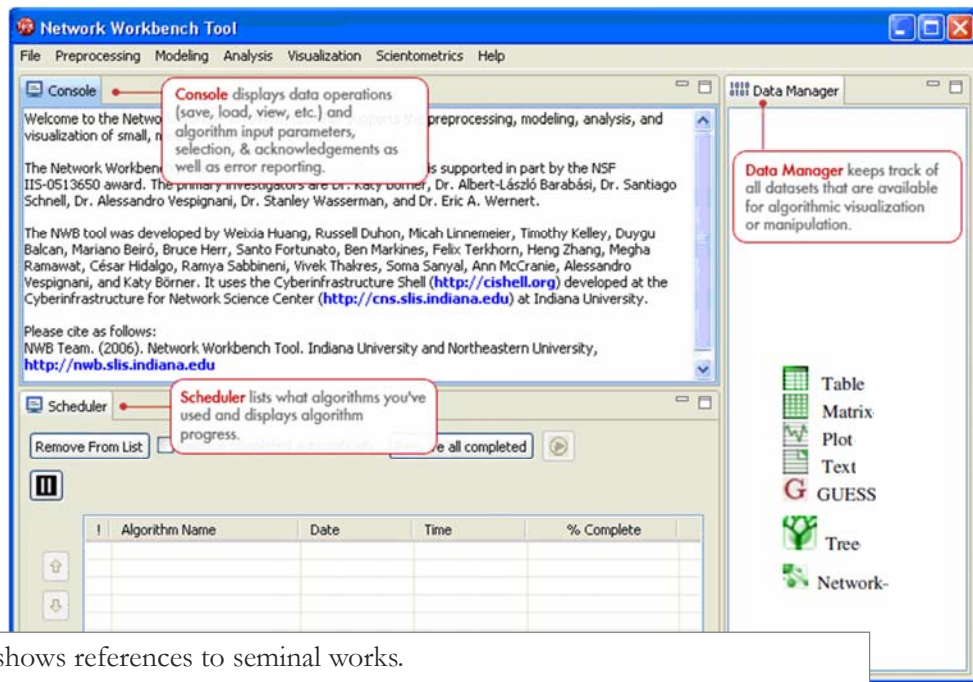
Network Workbench Tool

File Preprocessing Modeling Analysis Visualization Scientometrics Help

Console

Console displays data operations (save, load, view, etc.) and algorithm input parameters, selection, & acknowledgements as well as error reporting.

Welcome to the Netwo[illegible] supports the preprocessing, modeling, analysis, and visualization of small, m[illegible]

The Network Workbenc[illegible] is supported in part by the NSF IIS-0513650 award. The primary investigators are Dr. Katy Börner, Dr. Albert-László Barabási, Dr. Santiago Schnell, Dr. Alessandro Vespignani, Dr. Stanley Wasserman, and Dr. Eric A. Wernert.

The NWB tool was developed by Weixia Huang, Russell Duhon, Micah Linnemeier, Timothy Kelley, Duygu Balcan, Mariano Beiró, Bruce Herr, Santo Fortunato, Ben Markines, Felix Terkhorn, Heng Zhang, Megha Ramawat, César Hidalgo, Ramya Sabbineni, Vivek Thakres, Soma Sanyal, Ann McCranie, Alessandro Vespignani, and Katy Börner. It uses the Cyberinfrastructure Shell (http://cishell.org) developed at the Cyberinfrastructure for Network Science Center (http://cns.slis.indiana.edu) at Indiana University.

Please cite as follows:
NWB Team. (2006). Network Workbench Tool. Indiana University and Northeastern University, http://nwb.slis.indiana.edu

Scheduler

Scheduler lists what algorithms you've used and displays algorithm progress.

Remove From List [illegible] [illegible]e all completed

| ! | Algorithm Name | Date | Time | % Complete |
|---|---|---|---|---|

Data Manager

Data Manager keeps track of all datasets that are available for algorithmic visualization or manipulation.

Table
Matrix
Plot
Text
G GUESS
Tree
Network

shows references to seminal works.